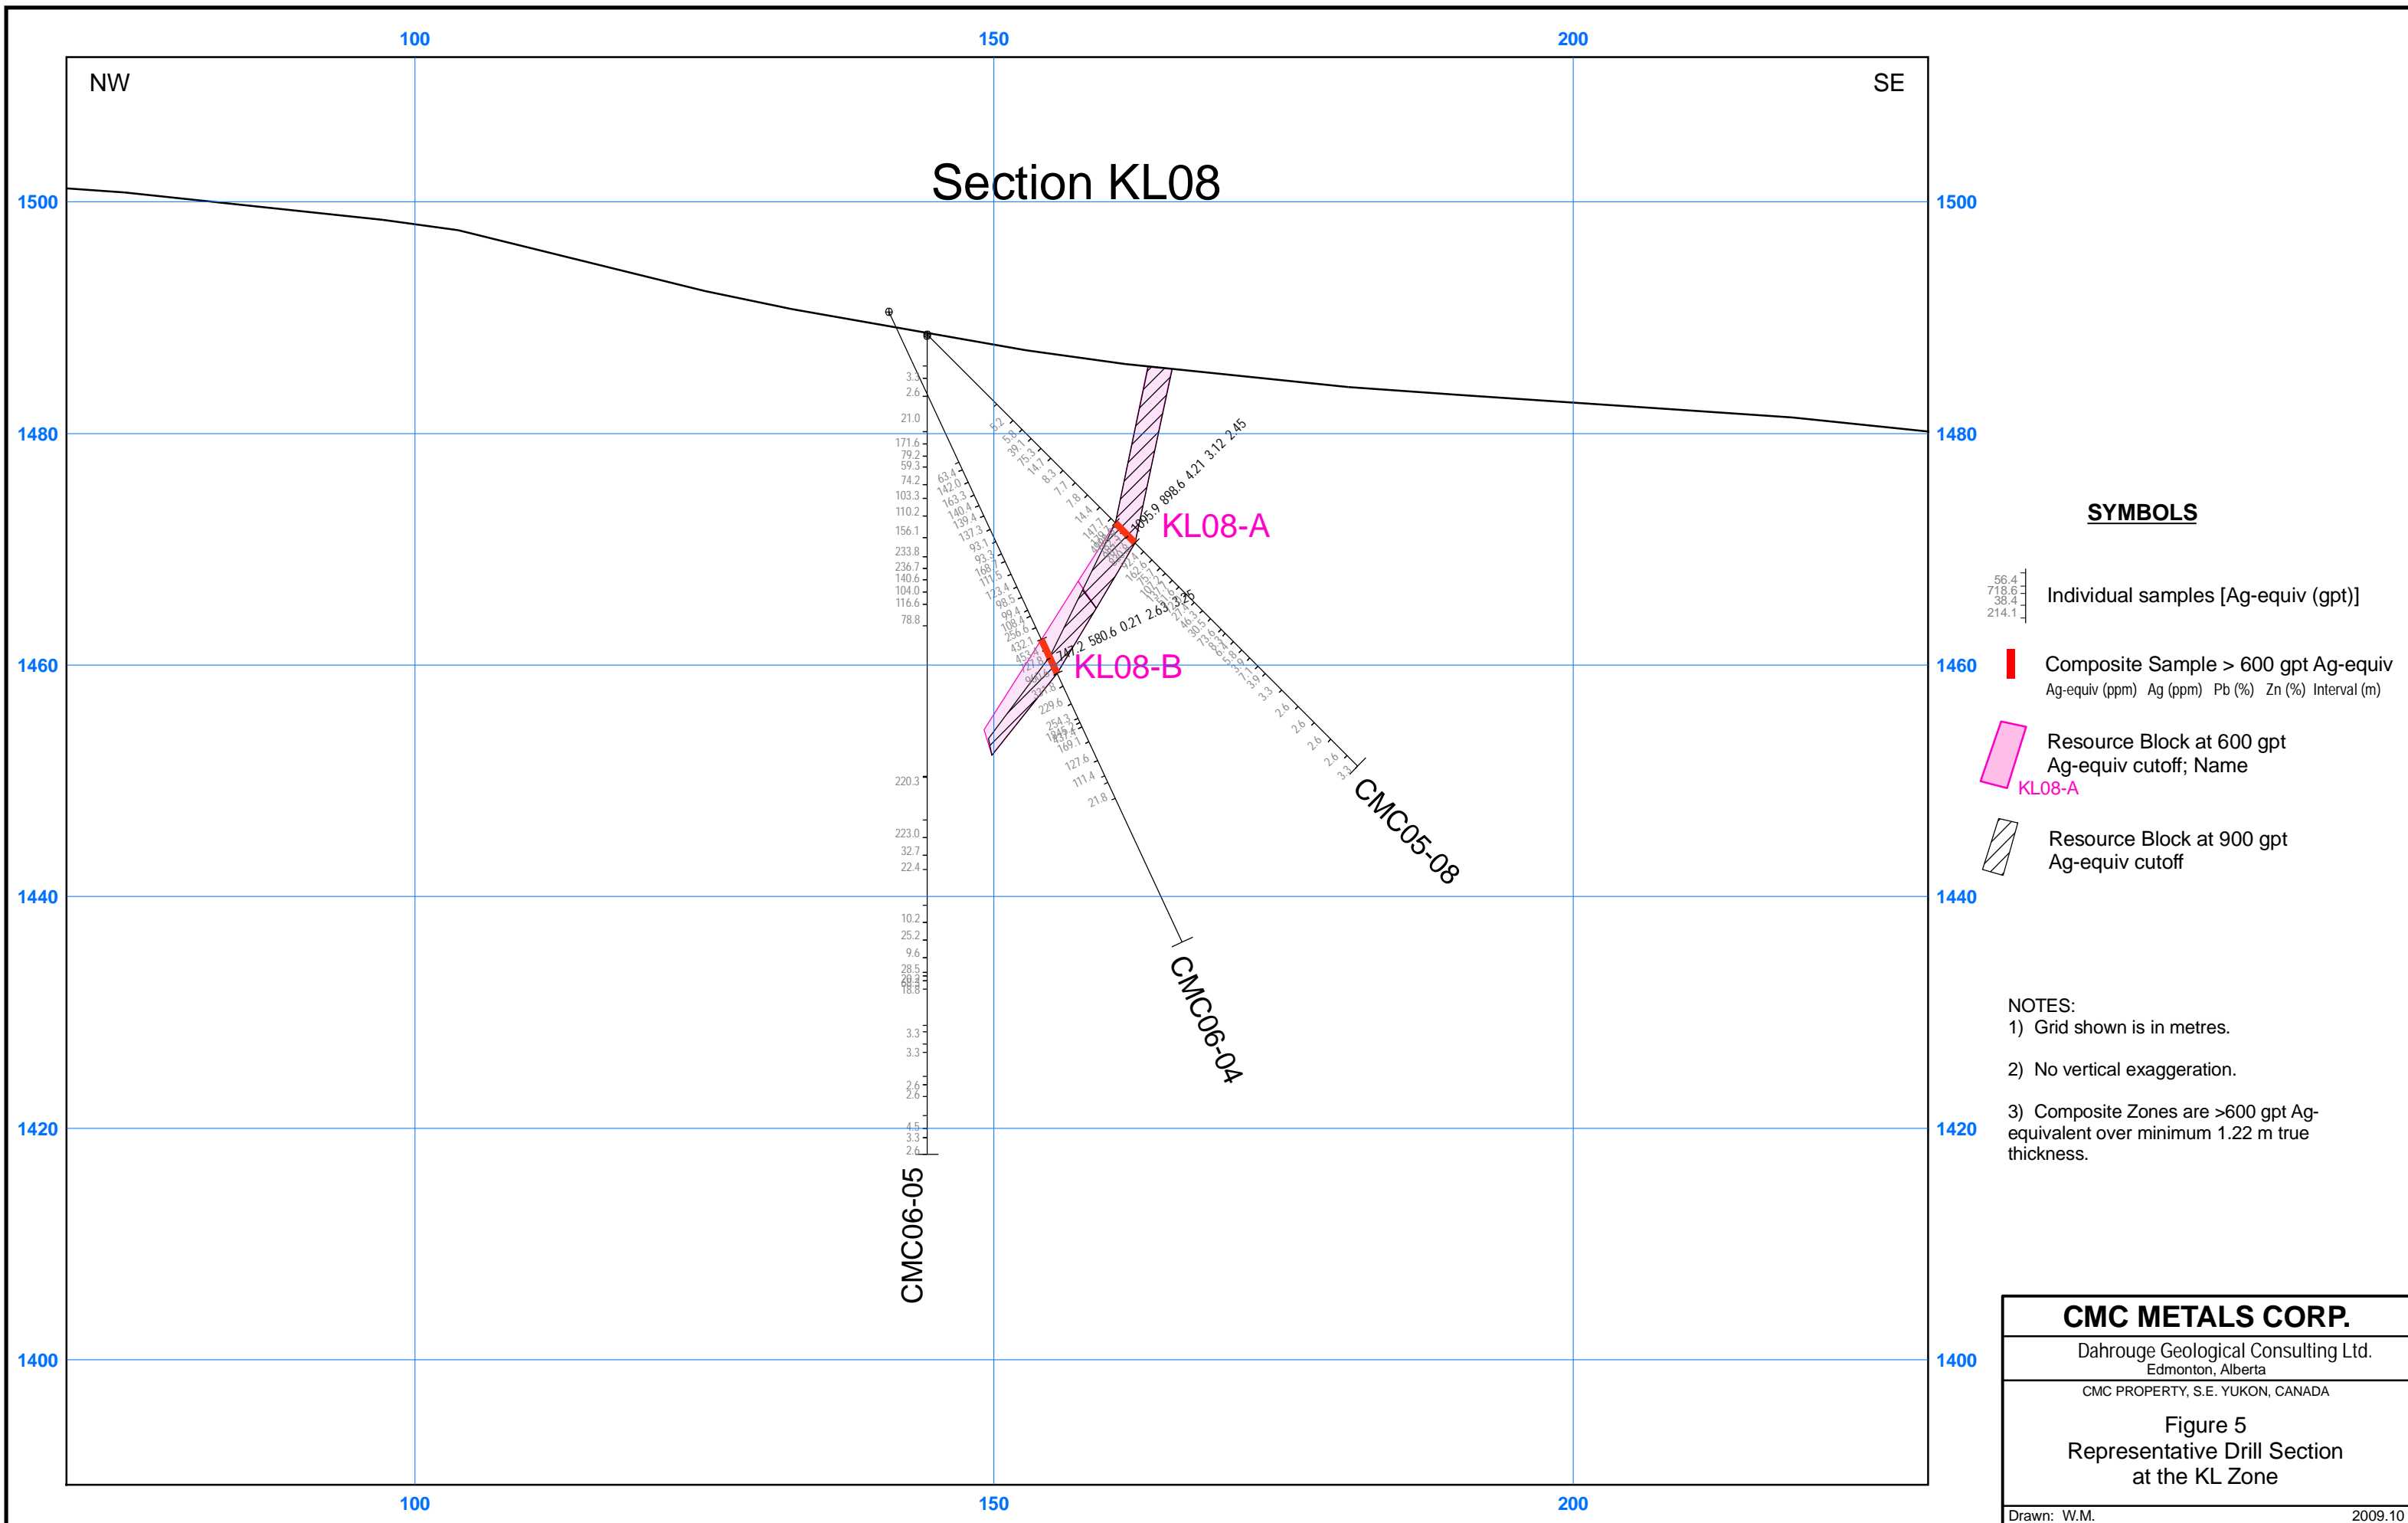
100 150 200

NW

SE

Section KL08

1500 1500

1480 1480

1460 1460

1440 1440

1420 1420

1400 1400

3.3
2.6
21.0
171.6
79.2
59.3
74.2
103.3
110.2
156.1
233.8
236.7
140.6
104.0
116.6
78.8
220.3
223.0
32.7
22.4
10.2
25.2
9.6
28.5
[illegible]
18.8
3.3
3.3
2.6
2.6
4.5
3.3
2.6

63.4
142.0
163.3
140.4
139.4
137.3
93.1
93.3
168.4
111.5
123.4
98.5
99.4
108.4
256.6
432.1
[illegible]
229.6
254.3
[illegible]
169.1
127.6
111.4
21.8

5.2
5.8
39.1
75.3
14.7
8.3
7.1
7.8
14.4
147.7
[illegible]
162.6
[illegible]
46.3
30.5
73.6
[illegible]
3.3
2.6
2.6
2.6
2.6
3.3

1605.9 898.6 4.21 3.12 2.45

747.2 580.6 0.21 2.63 3.25

KL08-A

KL08-B

CMC05-08

CMC06-04

CMC06-05

SYMBOLS

56.4
718.6
38.4
214.1
Individual samples [Ag-equiv (gpt)]

Composite Sample > 600 gpt Ag-equiv
Ag-equiv (ppm) Ag (ppm) Pb (%) Zn (%) Interval (m)

Resource Block at 600 gpt Ag-equiv cutoff; Name
KL08-A

Resource Block at 900 gpt Ag-equiv cutoff

NOTES:
1) Grid shown is in metres.

2) No vertical exaggeration.

3) Composite Zones are >600 gpt Ag-equivalent over minimum 1.22 m true thickness.

CMC METALS CORP.
Dahrouge Geological Consulting Ltd.
Edmonton, Alberta
CMC PROPERTY, S.E. YUKON, CANADA
Figure 5
Representative Drill Section
at the KL Zone
Drawn: W.M. 2009.10

100 150 200